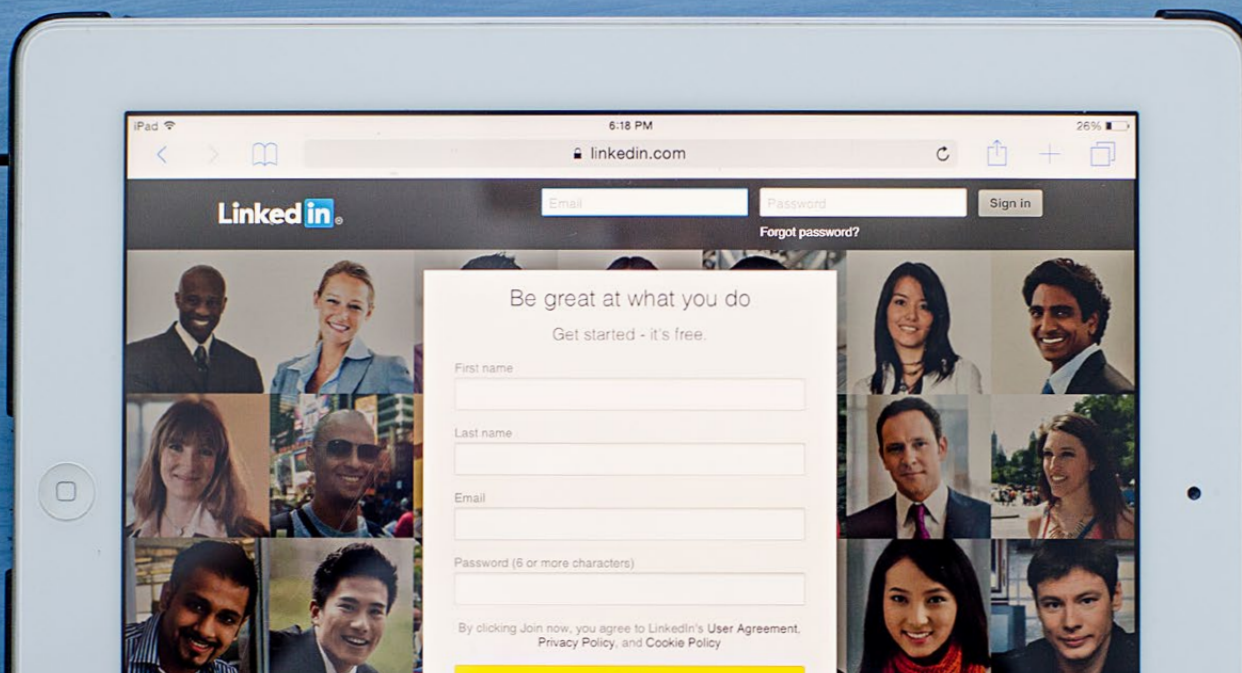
iPad 6:18 PM 26%

linkedin.com

Linked in

Email

Password

Sign in

Forgot password?

Be great at what you do

Get started - it's free.

First name

Last name

Email

Password (6 or more characters)

By clicking Join now, you agree to LinkedIn's User Agreement, Privacy Policy, and Cookie Policy